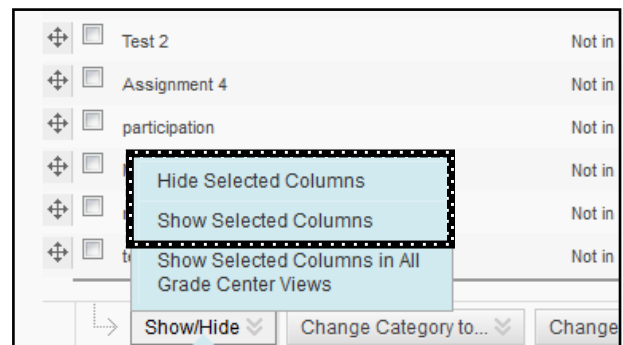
Test 2 Not in
Assignment 4 Not in
participation Not in
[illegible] Not in
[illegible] Not in
t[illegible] Not in

Hide Selected Columns
Show Selected Columns
Show Selected Columns in All Grade Center Views

Show/Hide
Change Category to...
Change